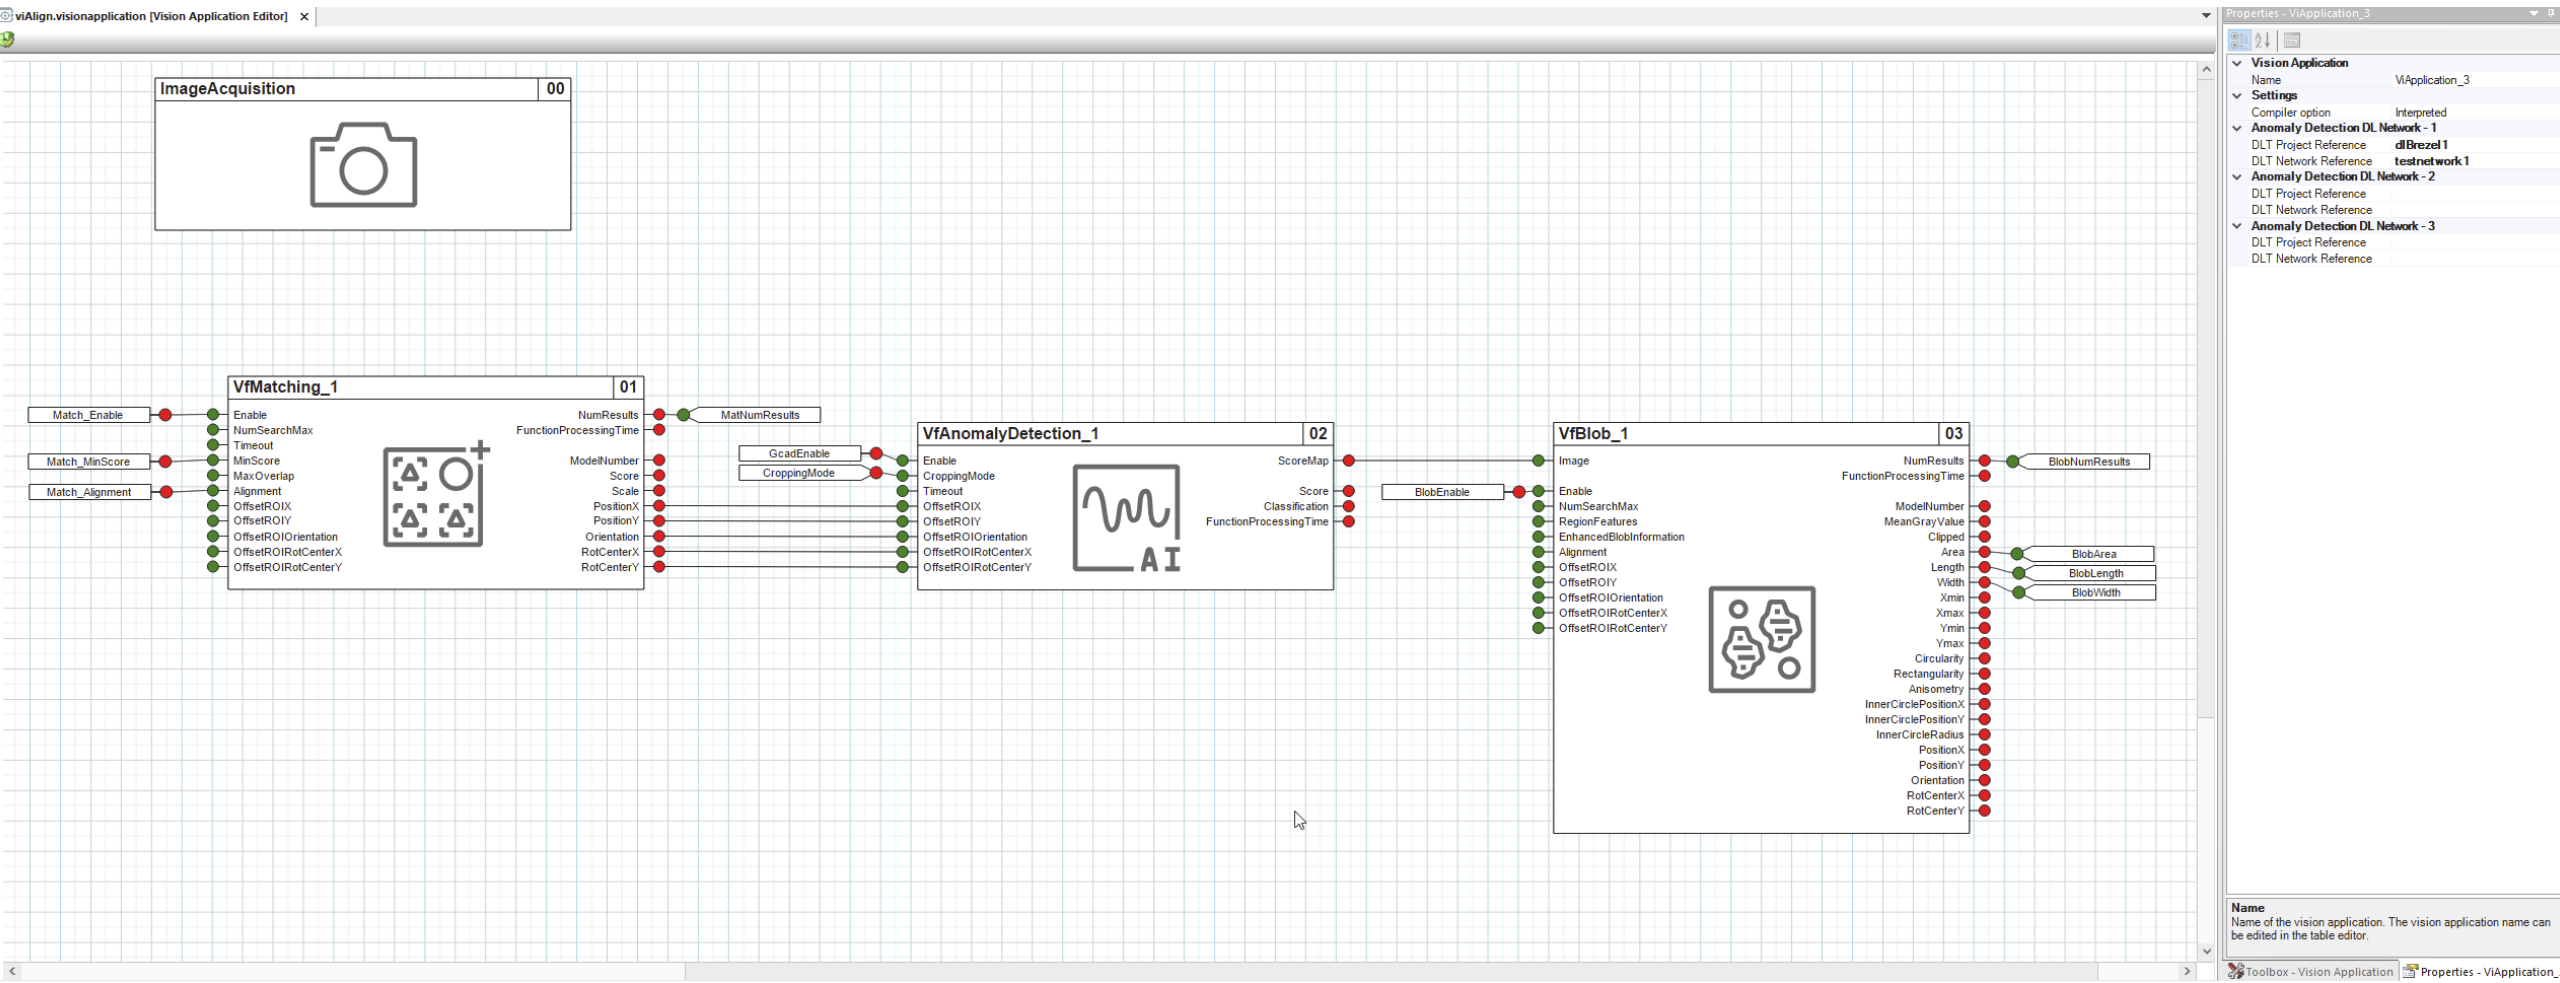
viAlign.visionapplication [Vision Application Editor] ×

ImageAcquisition 00

VfMatching_1 01
Match_Enable
Match_MinScore
Match_Alignment
Enable
NumSearchMax
Timeout
MinScore
MaxOverlap
Alignment
OffsetROIX
OffsetROIY
OffsetROIOrientation
OffsetROIRotCenterX
OffsetROIRotCenterY
NumResults
FunctionProcessingTime
ModelNumber
Score
Scale
PositionX
PositionY
Orientation
RotCenterX
RotCenterY
MatNumResults

GcadEnable
CroppingMode
VfAnomalyDetection_1 02
Enable
CroppingMode
Timeout
OffsetROIX
OffsetROIY
OffsetROIOrientation
OffsetROIRotCenterX
OffsetROIRotCenterY
ScoreMap
Score
Classification
FunctionProcessingTime
AI

BlobEnable
VfBlob_1 03
Image
Enable
NumSearchMax
RegionFeatures
EnhancedBlobInformation
Alignment
OffsetROIX
OffsetROIY
OffsetROIOrientation
OffsetROIRotCenterX
OffsetROIRotCenterY
NumResults
FunctionProcessingTime
ModelNumber
MeanGrayValue
Clipped
Area
Length
Width
Xmin
Xmax
Ymin
Ymax
Circularity
Rectangularity
Anisometry
InnerCirclePositionX
InnerCirclePositionY
InnerCircleRadius
PositionX
PositionY
Orientation
RotCenterX
RotCenterY
BlobNumResults
BlobArea
BlobLength
BlobWidth

Properties - ViApplication_3
Vision Application
Name ViApplication_3
Settings
Compiler option Interpreted
Anomaly Detection DL Network - 1
DLT Project Reference dlBrezel1
DLT Network Reference testnetwork1
Anomaly Detection DL Network - 2
DLT Project Reference
DLT Network Reference
Anomaly Detection DL Network - 3
DLT Project Reference
DLT Network Reference

Name
Name of the vision application. The vision application name can be edited in the table editor.

Toolbox - Vision Application
Properties - ViApplication_